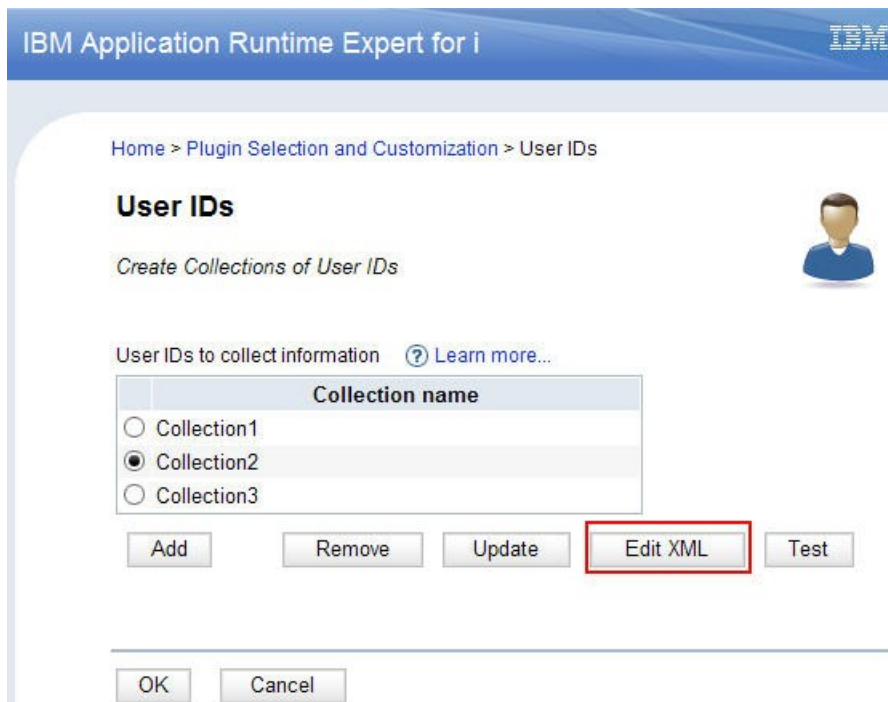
IBM Application Runtime Expert for i

IBM

Home > Plugin Selection and Customization > User IDs

User IDs

Create Collections of User IDs

User IDs to collect information ? Learn more...

| | Collection name |
|---|---|
| ○ | Collection1 |
| ◉ | Collection2 |
| ○ | Collection3 |

Add Remove Update Edit XML Test

OK Cancel